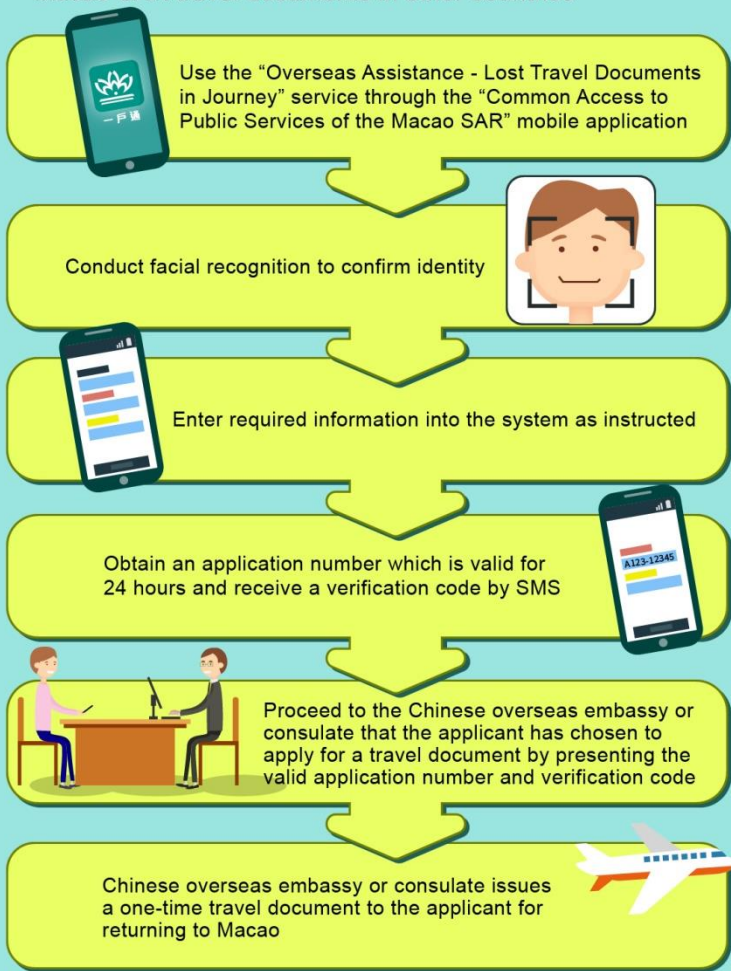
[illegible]

一戶通

Use the “Overseas Assistance - Lost Travel Documents in Journey” service through the “Common Access to Public Services of the Macao SAR” mobile application

Conduct facial recognition to confirm identity

Enter required information into the system as instructed

Obtain an application number which is valid for 24 hours and receive a verification code by SMS

A123-12345

Proceed to the Chinese overseas embassy or consulate that the applicant has chosen to apply for a travel document by presenting the valid application number and verification code

Chinese overseas embassy or consulate issues a one-time travel document to the applicant for returning to Macao